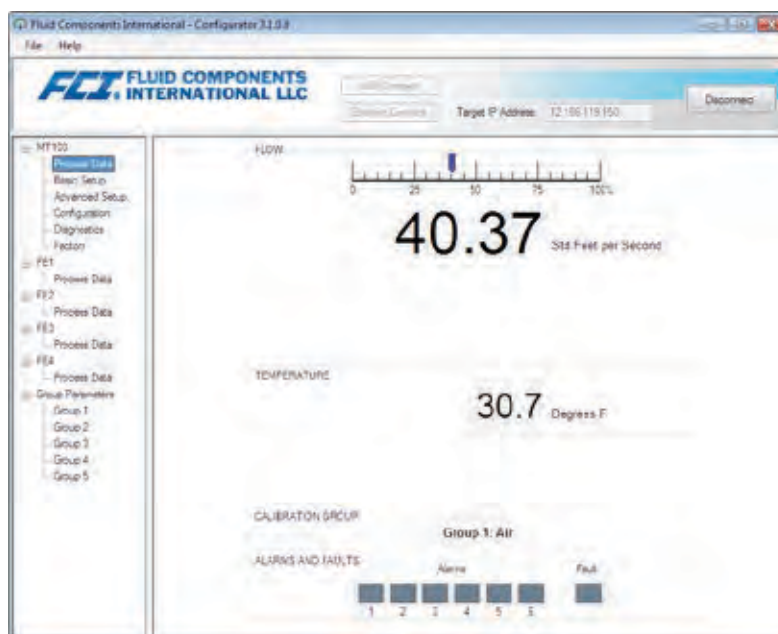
Fluid Components International - Configurator 3.1.0.0

File Help

FCI FLUID COMPONENTS INTERNATIONAL LLC

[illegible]

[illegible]

Target IP Address: 12.186.119.150

Disconnect

MT100
Process Data
Basic Setup
Advanced Setup
Configuration
Diagnostics
Factory
FE1
Process Data
FE2
Process Data
FE3
Process Data
FE4
Process Data
Group Parameters
Group 1
Group 2
Group 3
Group 4
Group 5

FLOW

0 25 50 75 100%

40.37 Std Feet per Second

TEMPERATURE

30.7 Degrees F

CALIBRATION GROUP

Group 1: Air

ALARMS AND FAULTS

Alarms

Fault

1 2 3 4 5 6